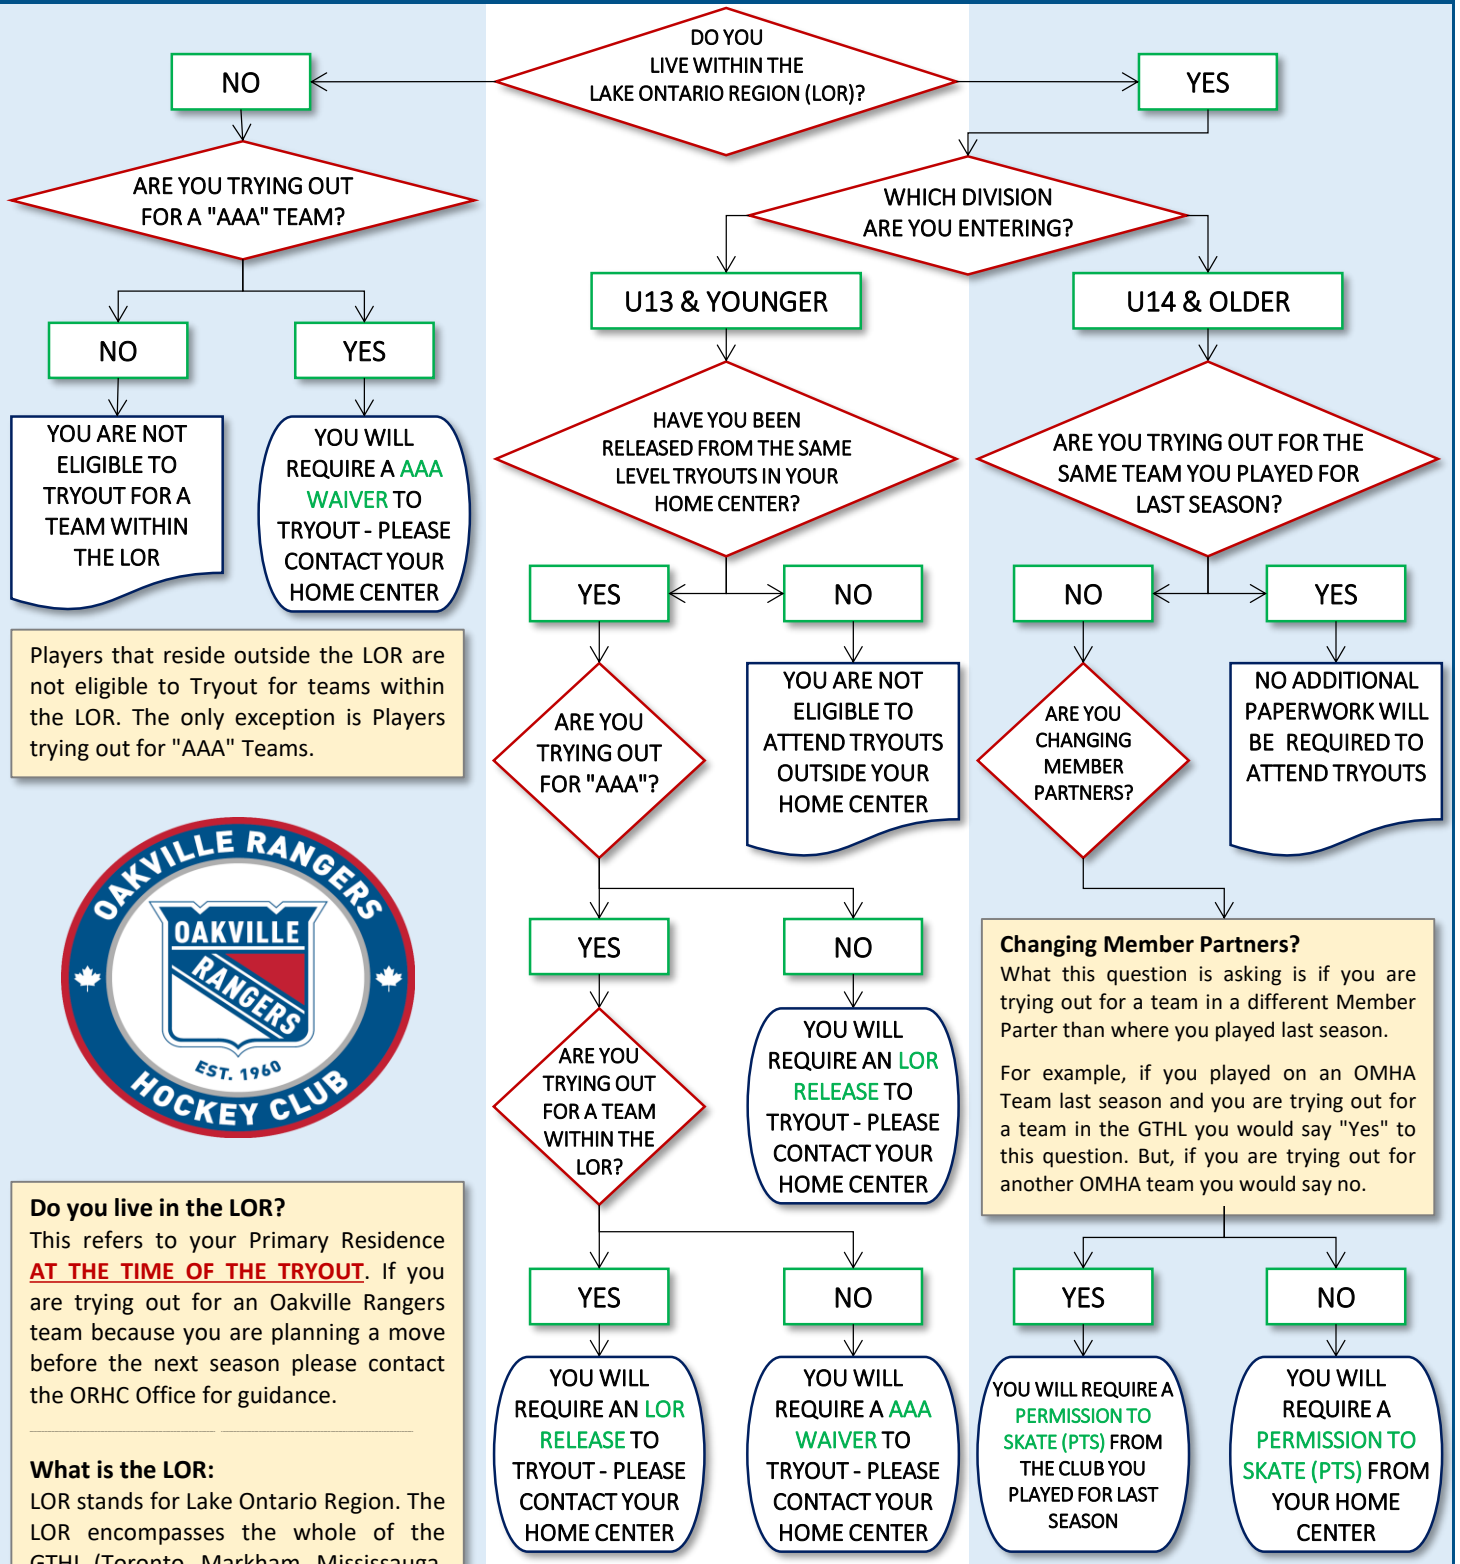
DO YOU LIVE WITHIN THE LAKE ONTARIO REGION (LOR)?

NO

ARE YOU TRYING OUT FOR A "AAA" TEAM?

NO

YOU ARE NOT ELIGIBLE TO TRYOUT FOR A TEAM WITHIN THE LOR

YES

YOU WILL REQUIRE A AAA WAIVER TO TRYOUT - PLEASE CONTACT YOUR HOME CENTER

Players that reside outside the LOR are not eligible to Tryout for teams within the LOR. The only exception is Players trying out for "AAA" Teams.

OAKVILLE RANGERS
OAKVILLE
RANGERS
EST. 1960
HOCKEY CLUB

Do you live in the LOR?
This refers to your Primary Residence AT THE TIME OF THE TRYOUT. If you are trying out for an Oakville Rangers team because you are planning a move before the next season please contact the ORHC Office for guidance.

What is the LOR:
LOR stands for Lake Ontario Region. The LOR encompasses the whole of the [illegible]

YES

WHICH DIVISION ARE YOU ENTERING?

U13 & YOUNGER

HAVE YOU BEEN RELEASED FROM THE SAME LEVEL TRYOUTS IN YOUR HOME CENTER?

YES

ARE YOU TRYING OUT FOR "AAA"?

YES

ARE YOU TRYING OUT FOR A TEAM WITHIN THE LOR?

YES

YOU WILL REQUIRE AN LOR RELEASE TO TRYOUT - PLEASE CONTACT YOUR HOME CENTER

NO

YOU WILL REQUIRE A AAA WAIVER TO TRYOUT - PLEASE CONTACT YOUR HOME CENTER

NO

YOU WILL REQUIRE AN LOR RELEASE TO TRYOUT - PLEASE CONTACT YOUR HOME CENTER

NO

YOU ARE NOT ELIGIBLE TO ATTEND TRYOUTS OUTSIDE YOUR HOME CENTER

U14 & OLDER

ARE YOU TRYING OUT FOR THE SAME TEAM YOU PLAYED FOR LAST SEASON?

NO

ARE YOU CHANGING MEMBER PARTNERS?

YES

NO ADDITIONAL PAPERWORK WILL BE REQUIRED TO ATTEND TRYOUTS

Changing Member Partners?
What this question is asking is if you are trying out for a team in a different Member Parter than where you played last season.

For example, if you played on an OMHA Team last season and you are trying out for a team in the GTHL you would say "Yes" to this question. But, if you are trying out for another OMHA team you would say no.

YES

YOU WILL REQUIRE A PERMISSION TO SKATE (PTS) FROM THE CLUB YOU PLAYED FOR LAST SEASON

NO

YOU WILL REQUIRE A PERMISSION TO SKATE (PTS) FROM YOUR HOME CENTER